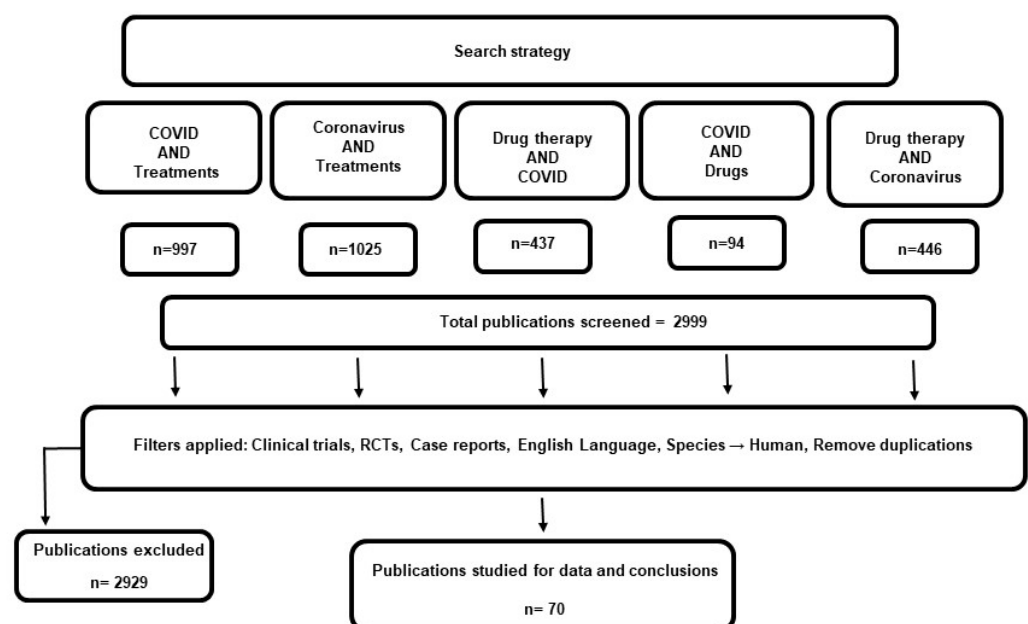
Search strategy

COVID
AND
Treatments

Coronavirus
AND
Treatments

Drug therapy
AND
COVID

COVID
AND
Drugs

Drug therapy
AND
Coronavirus

n=997

n=1025

n=437

n=94

n=446

Total publications screened = 2999

Filters applied: Clinical trials, RCTs, Case reports, English Language, Species → Human, Remove duplications

Publications excluded
n= 2929

Publications studied for data and conclusions
n= 70